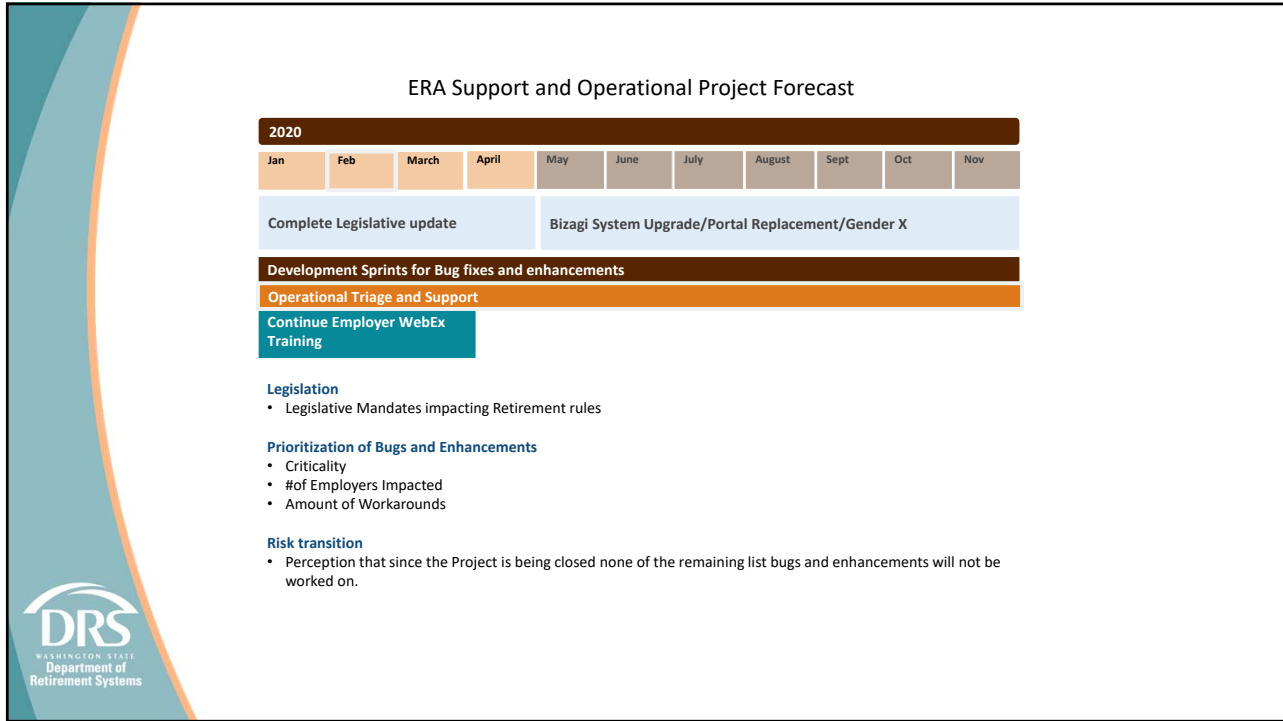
ERA Support and Operational Project Forecast

| 2020 | | | | | | | | | | |
|---|---|---|---|---|---|---|---|---|---|---|
| Jan | Feb | March | April | May | June | July | August | Sept | Oct | Nov |

Complete Legislative update

Bizagi System Upgrade/Portal Replacement/Gender X

Development Sprints for Bug fixes and enhancements

Operational Triage and Support

Continue Employer WebEx Training

Legislation
• Legislative Mandates impacting Retirement rules

Prioritization of Bugs and Enhancements
• Criticality
• #of Employers Impacted
• Amount of Workarounds

Risk transition
• Perception that since the Project is being closed none of the remaining list bugs and enhancements will not be worked on.

DRS
WASHINGTON STATE
Department of Retirement Systems